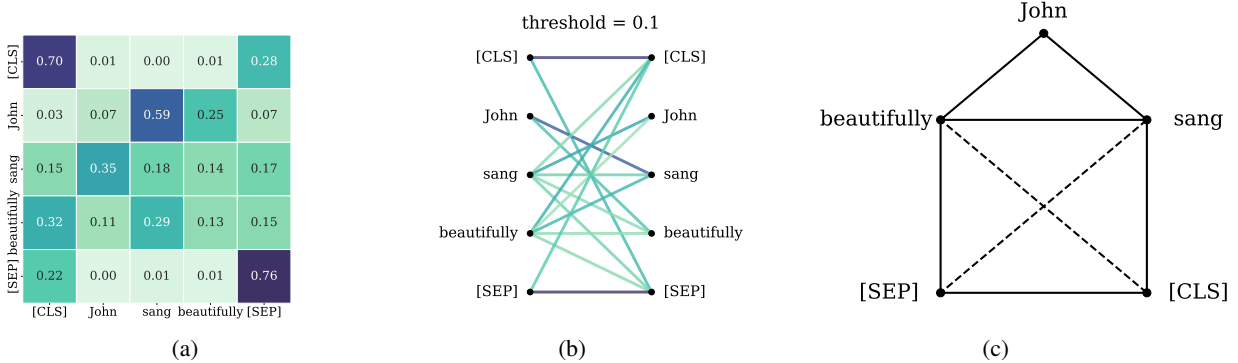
| | [CLS] | John | sang | beautifully | [SEP] |
|---|---|---|---|---|---|
| [CLS] | 0.70 | 0.01 | 0.00 | 0.01 | 0.28 |
| John | 0.03 | 0.07 | 0.59 | 0.25 | 0.07 |
| sang | 0.15 | 0.35 | 0.18 | 0.14 | 0.17 |
| beautifully | 0.32 | 0.11 | 0.29 | 0.13 | 0.15 |
| [SEP] | 0.22 | 0.00 | 0.01 | 0.01 | 0.76 |

(a)

threshold = 0.1

[CLS] [CLS]
John John
sang sang
beautifully beautifully
[SEP] [SEP]

(b)

John
beautifully sang
[SEP] [CLS]

(c)